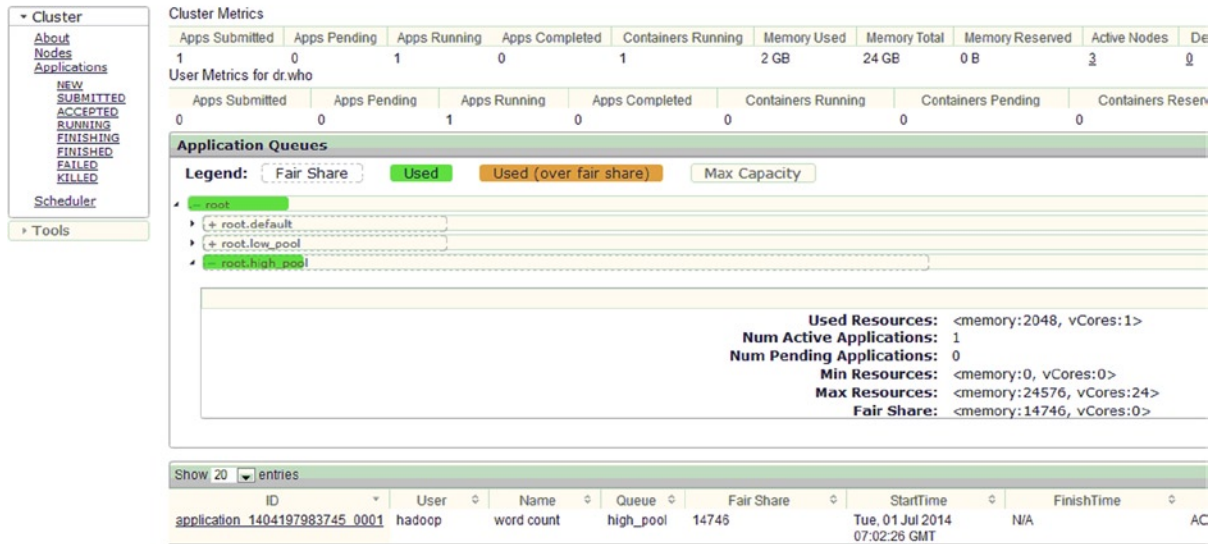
▾ Cluster
About
Nodes
Applications
NEW
SUBMITTED
ACCEPTED
RUNNING
FINISHING
FINISHED
FAILED
KILLED
Scheduler
▸ Tools

Cluster Metrics

| Apps Submitted | Apps Pending | Apps Running | Apps Completed | Containers Running | Memory Used | Memory Total | Memory Reserved | Active Nodes | De |
|---|---|---|---|---|---|---|---|---|---|
| 1 | 0 | 1 | 0 | 1 | 2 GB | 24 GB | 0 B | 3 | 0 |

User Metrics for dr.who

| Apps Submitted | Apps Pending | Apps Running | Apps Completed | Containers Running | Containers Pending | Containers Reserv |
|---|---|---|---|---|---|---|
| 0 | 0 | 1 | 0 | 0 | 0 | 0 |

Application Queues

Legend: Fair Share Used Used (over fair share) Max Capacity

– root
+ root.default
+ root.low_pool
– root.high_pool

Used Resources: <memory:2048, vCores:1>
Num Active Applications: 1
Num Pending Applications: 0
Min Resources: <memory:0, vCores:0>
Max Resources: <memory:24576, vCores:24>
Fair Share: <memory:14746, vCores:0>

Show 20 entries

| ID | User | Name | Queue | Fair Share | StartTime | FinishTime | |
|---|---|---|---|---|---|---|---|
| application_1404197983745_0001 | hadoop | word count | high_pool | 14746 | Tue, 01 Jul 2014 07:02:26 GMT | N/A | AC |